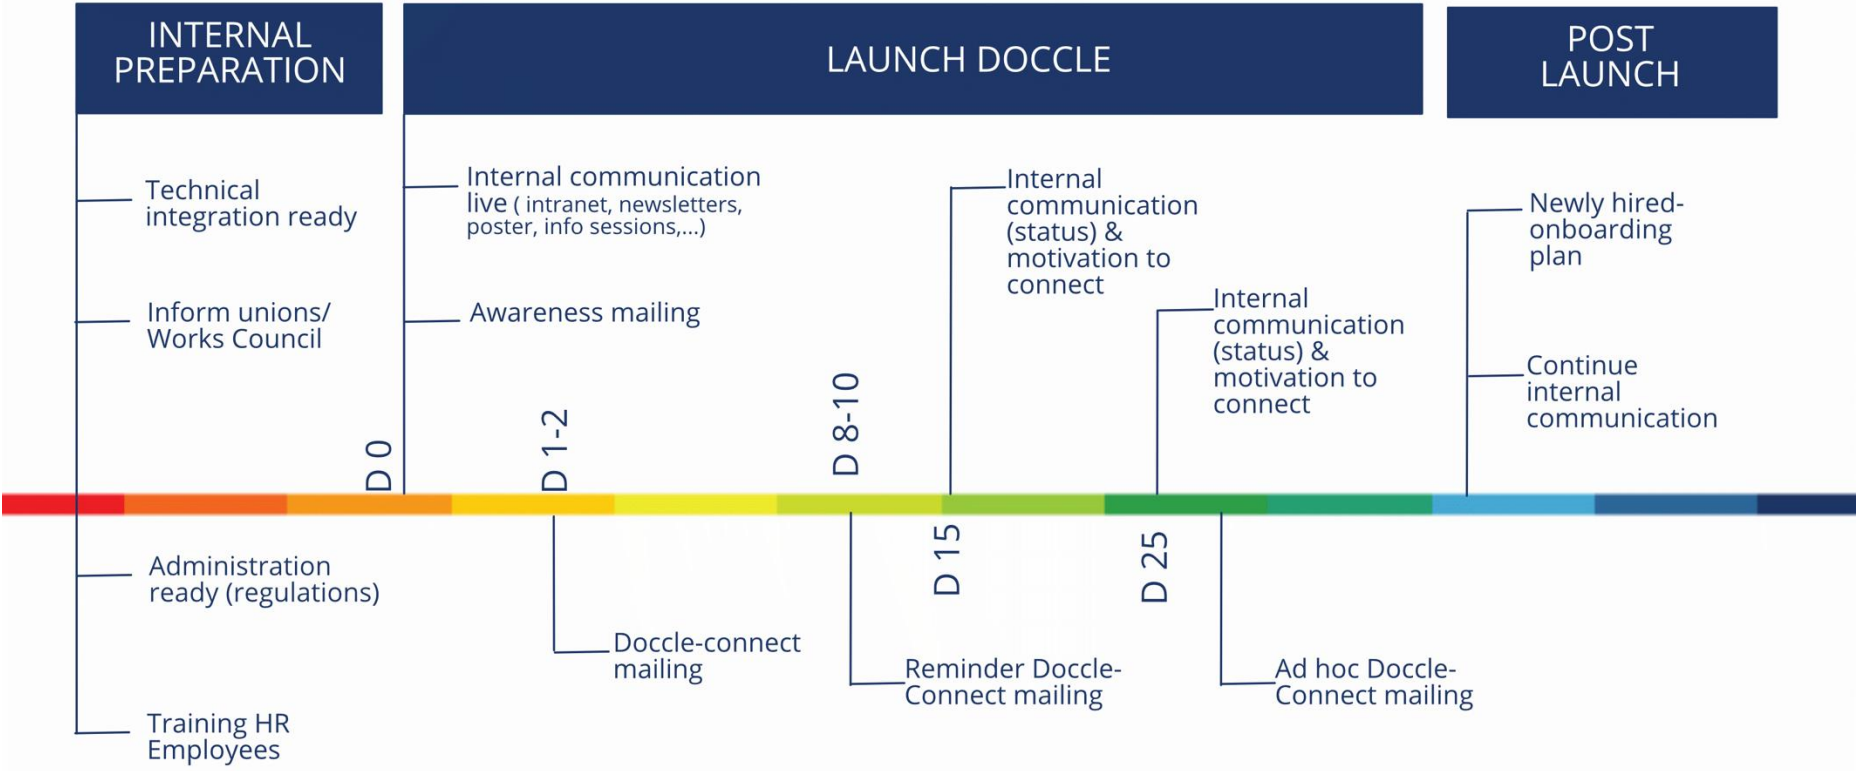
INTERNAL PREPARATION

LAUNCH DOCCLE

POST LAUNCH

Technical integration ready

Inform unions/ Works Council

Internal communication live ( intranet, newsletters, poster, info sessions,...)

Awareness mailing

Internal communication (status) & motivation to connect

Internal communication (status) & motivation to connect

Newly hired-onboarding plan

Continue internal communication

D 0

D 1-2

D 8-10

D 15

D 25

Administration ready (regulations)

Training HR Employees

Doccle-connect mailing

Reminder Doccle-Connect mailing

Ad hoc Doccle-Connect mailing